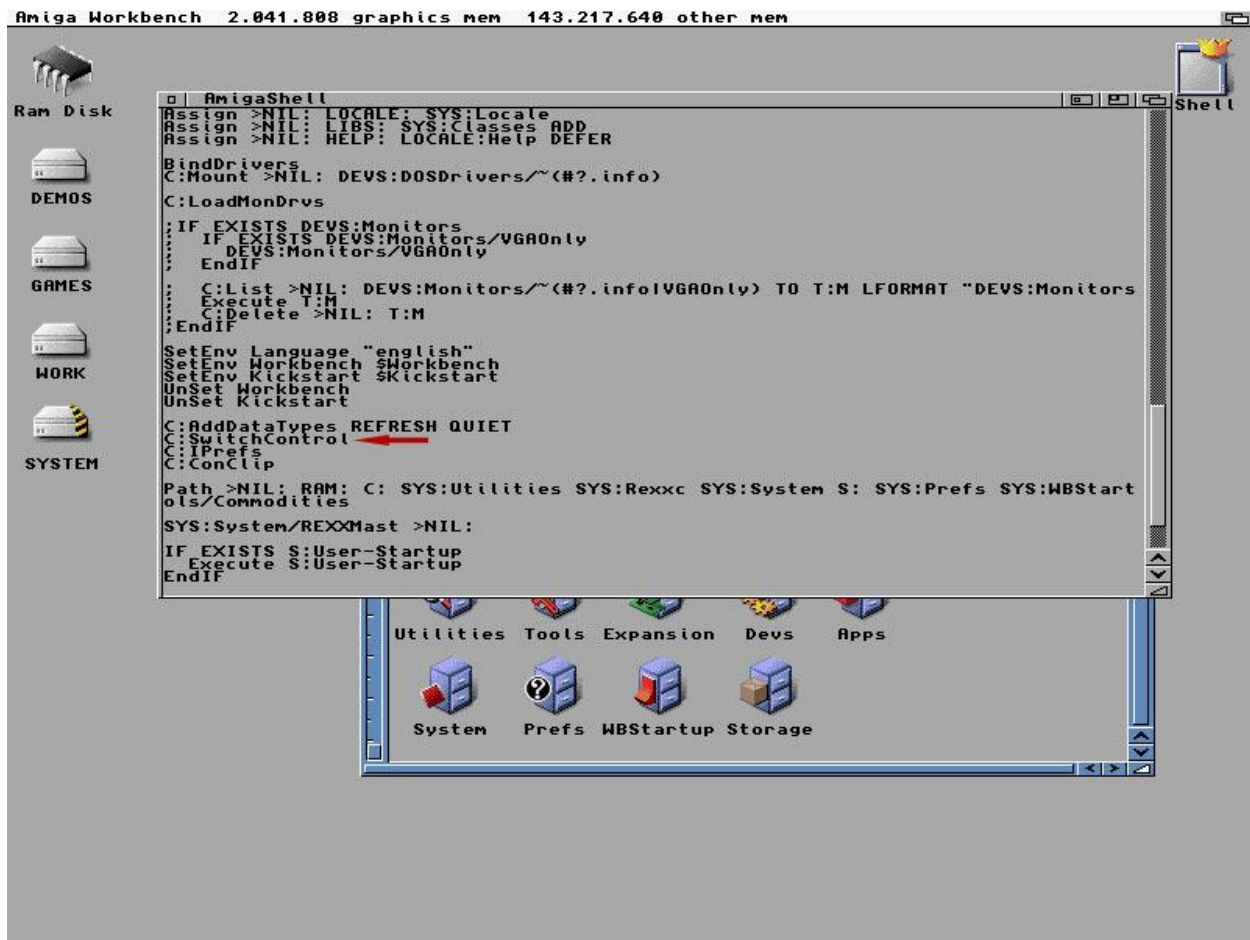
Amiga Workbench 2.041.808 graphics mem 143.217.640 other mem

Ram Disk

DEMOS

GAMES

WORK

SYSTEM

Shell

AmigaShell

Assign >NIL: LOCALE: SYS:Locale
Assign >NIL: LIBS: SYS:Classes ADD
Assign >NIL: HELP: LOCALE:Help DEFER

BindDrivers
C:Mount >NIL: DEVS:DOSDrivers/~(#?.info)

C:LoadMonDrvs

;IF EXISTS DEVS:Monitors
; IF EXISTS DEVS:Monitors/VGAOnly
; DEVS:Monitors/VGAOnly
; EndIF

; C:List >NIL: DEVS:Monitors/~(#?.info|VGAOnly) TO T:M LFORMAT "DEVS:Monitors
; Execute T:M
; C:Delete >NIL: T:M
;EndIF

SetEnv Language "english"
SetEnv Workbench $Workbench
SetEnv Kickstart $Kickstart
UnSet Workbench
UnSet Kickstart

C:AddDataTypes REFRESH QUIET
C:SwitchControl
C:IPrefs
C:ConClip

Path >NIL: RAM: C: SYS:Utilities SYS:Rexxc SYS:System S: SYS:Prefs SYS:WBStartols/Commodities

SYS:System/REXXMast >NIL:

IF EXISTS S:User-Startup
Execute S:User-Startup
EndIF

Utilities Tools Expansion Devs Apps

System Prefs WBStartup Storage